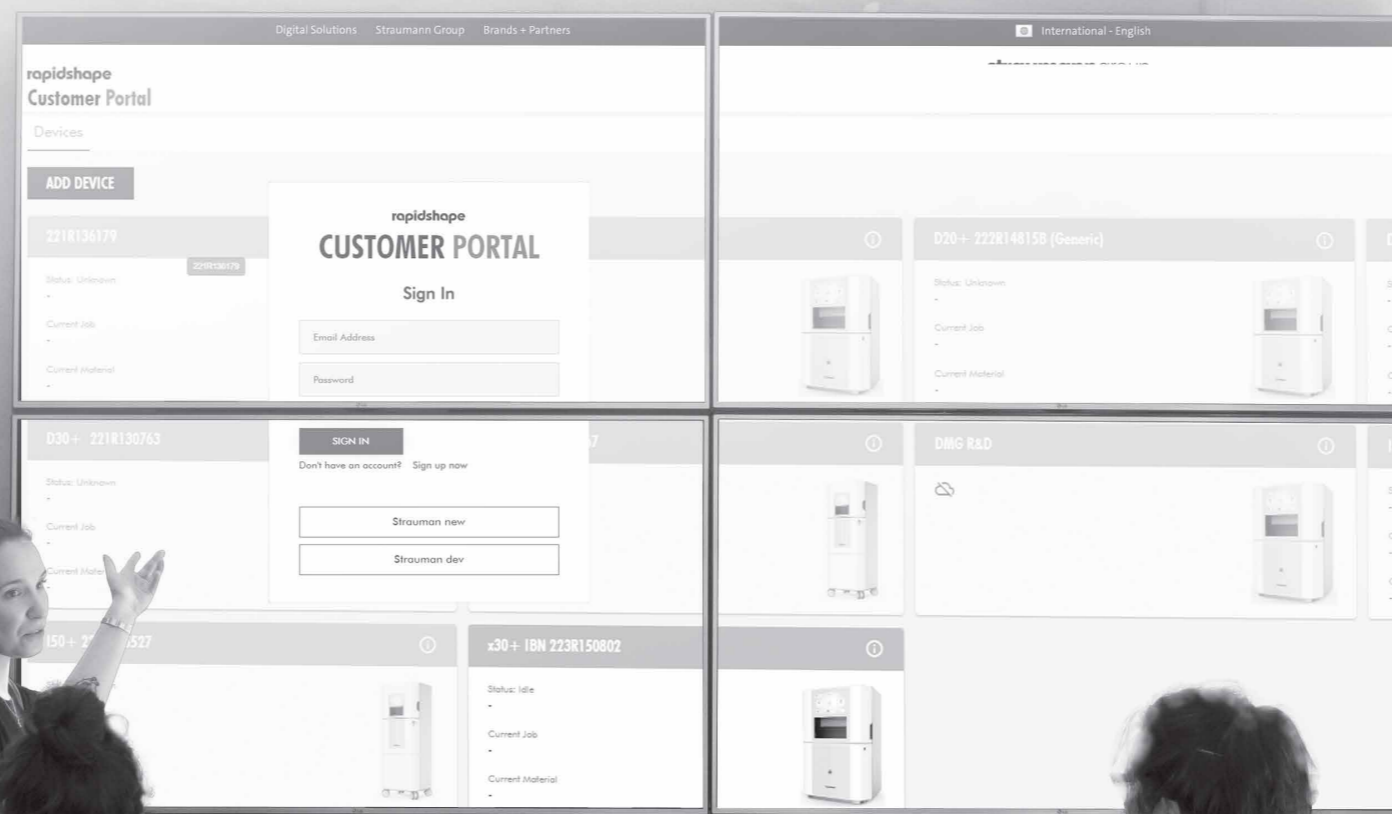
Digital Solutions Straumann Group Brands + Partners

International - English

rapidshape
Customer Portal

Devices

ADD DEVICE

221R136179

221R136179

Status: Unknown
-

Current Job
-

Current Material
-

rapidshape
CUSTOMER PORTAL

Sign In

Email Address

Password

SIGN IN

Don't have an account? Sign up now

Strauman new

Strauman dev

D20+ 222R148158 (Generic)

Status: Unknown
-

Current Job
-

Current Material
-

D30+ 221R130763

Status: Unknown
-

Current Job
-

Current Mate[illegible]

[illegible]57

DMG R&D

I50+ 2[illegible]527

x30+ IBN 223R150802

Status: Idle
-

Current Job
-

Current Material
-